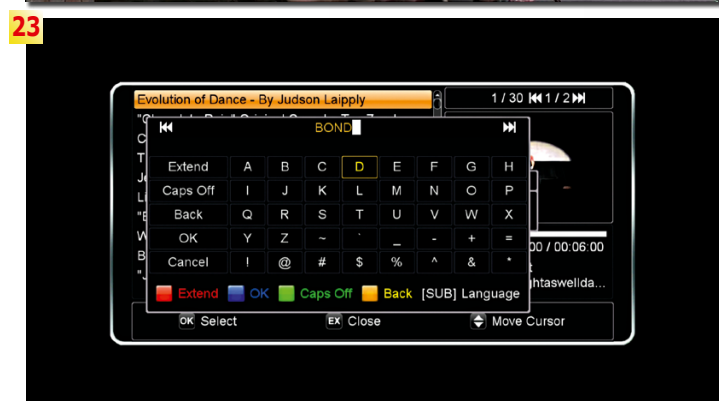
23

Evolution of Dance - By Judson Laipply

1 / 30 ⏮1 / 2⏭

"C
C
T
J
L
"E
W
B
"

⏮ BOND ⏭

| Extend | A | B | C | D | E | F | G | H |
|---|---|---|---|---|---|---|---|---|
| Caps Off | I | J | K | L | M | N | O | P |
| Back | Q | R | S | T | U | V | W | X |
| OK | Y | Z | ~ | ` | _ | - | + | = |
| Cancel | ! | @ | # | $ | % | ^ | & | * |

Extend OK Caps Off Back [SUB] Language

00 / 00:06:00
t
ghtaswellda...

OK Select EX Close Move Cursor